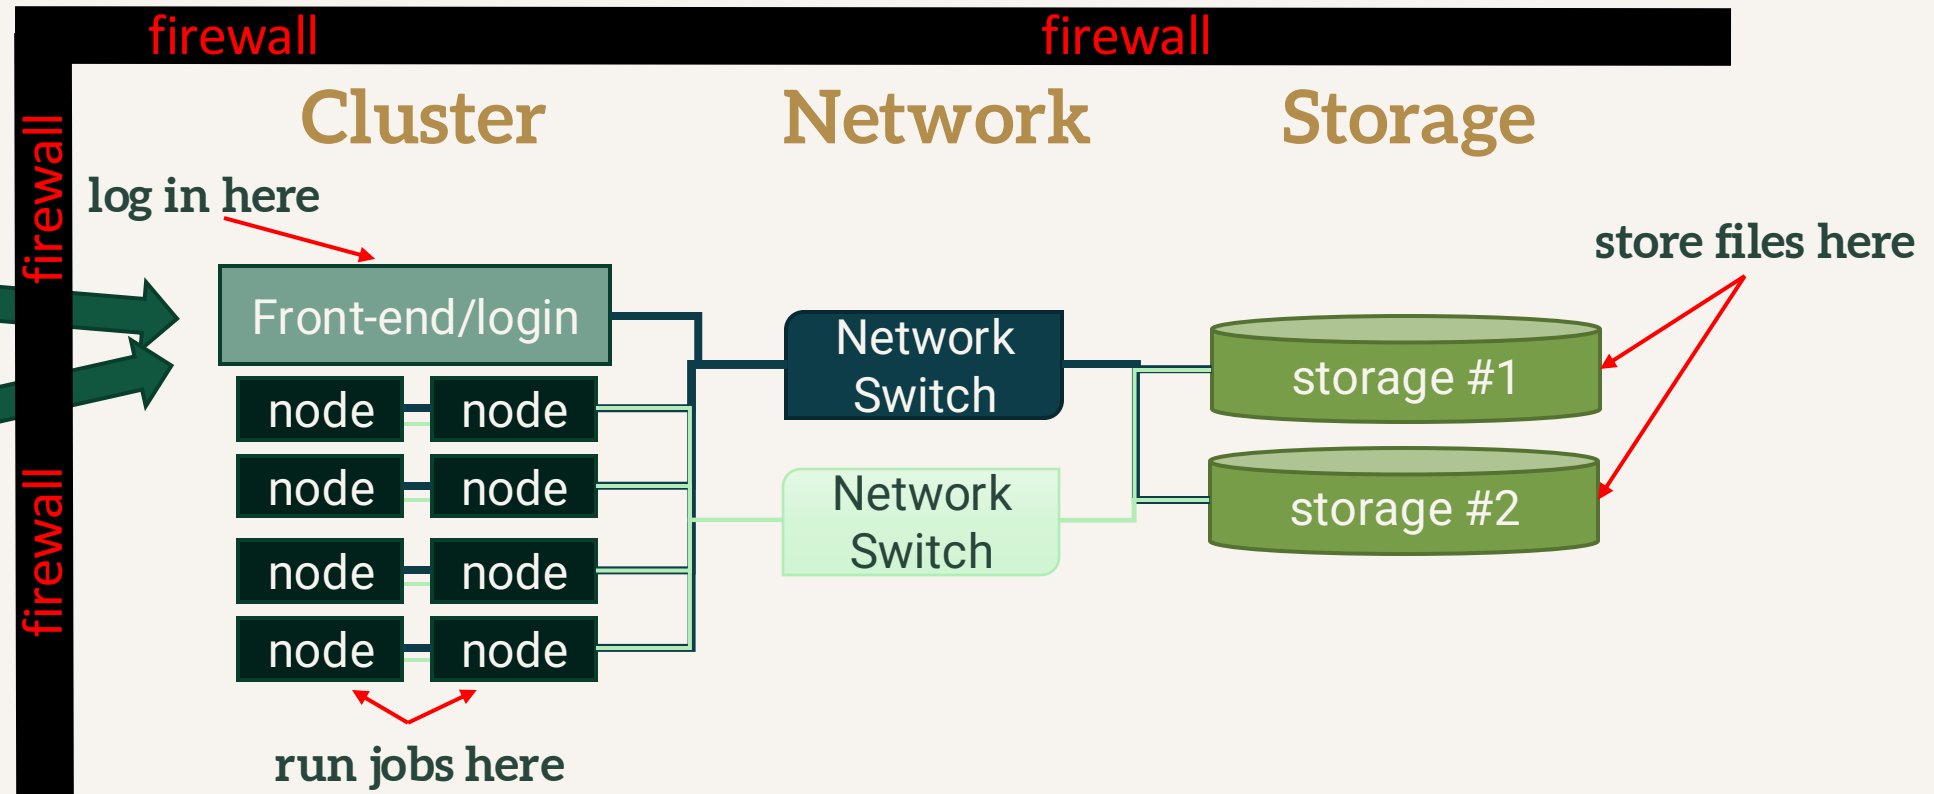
firewall
firewall
firewall
firewall

Cluster
Network
Storage

log in here

Front-end/login

node
node
node
node
node
node
node
node

run jobs here

Network Switch

Network Switch

store files here

storage #1
storage #2